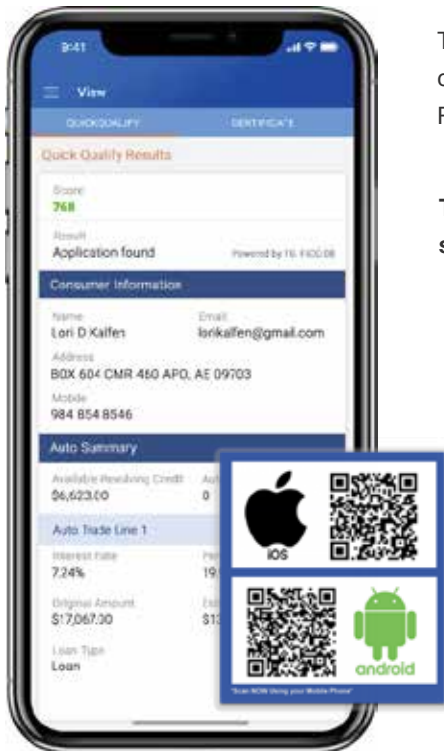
9:41

View

QUICKQUALIFY

CERTIFICATE

Quick Qualify Results

Score
768

Result
Application found

Powered by TU FICO 08

Consumer Information

Name
Lori D Kalfen

Email
lorikalfen@gmail.com

Address
BOX 604 CMR 460 APO, AE 09703

Mobile
984 854 8546

Auto Summary

Available Revolving Credit
$6,623.00

Aut
0

Auto Trade Line 1

Interest Rate
7.24%

Per
19

Original Amount
$17,067.30

Ex
$1

Loan Type
Loan

T
c
F

T
s

iOS

android

"Scan NOW Using your Mobile Phone"